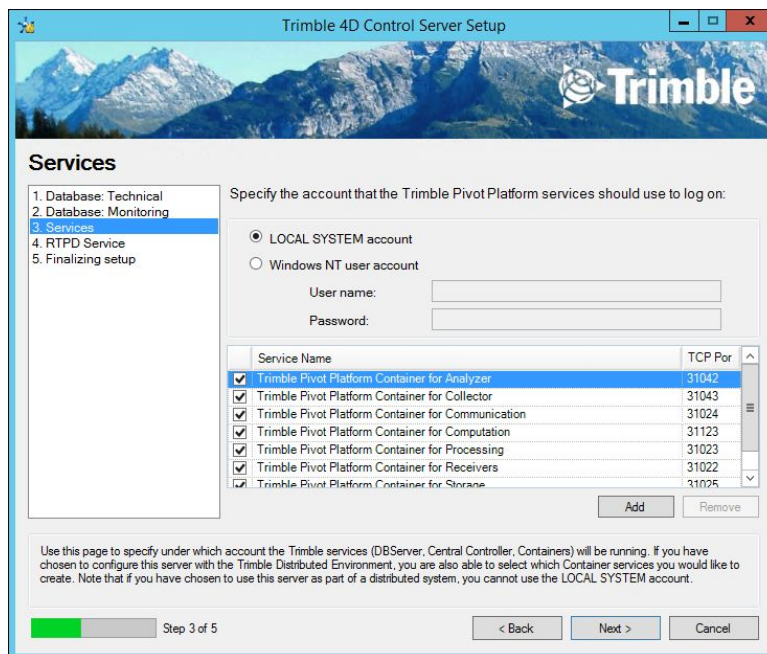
Trimble 4D Control Server Setup

Trimble

Services

1. Database: Technical
2. Database: Monitoring
3. Services
4. RTPD Service
5. Finalizing setup

Specify the account that the Trimble Pivot Platform services should use to log on:

LOCAL SYSTEM account

Windows NT user account

User name:

Password:

| Service Name | TCP Por |
|---|---|
| Trimble Pivot Platform Container for Analyzer | 31042 |
| Trimble Pivot Platform Container for Collector | 31043 |
| Trimble Pivot Platform Container for Communication | 31024 |
| Trimble Pivot Platform Container for Computation | 31123 |
| Trimble Pivot Platform Container for Processing | 31023 |
| Trimble Pivot Platform Container for Receivers | 31022 |
| Trimble Pivot Platform Container for Storage | 31025 |

Add

Remove

Use this page to specify under which account the Trimble services (DBServer, Central Controller, Containers) will be running. If you have chosen to configure this server with the Trimble Distributed Environment, you are also able to select which Container services you would like to create. Note that if you have chosen to use this server as part of a distributed system, you cannot use the LOCAL SYSTEM account.

Step 3 of 5

< Back

Next >

Cancel